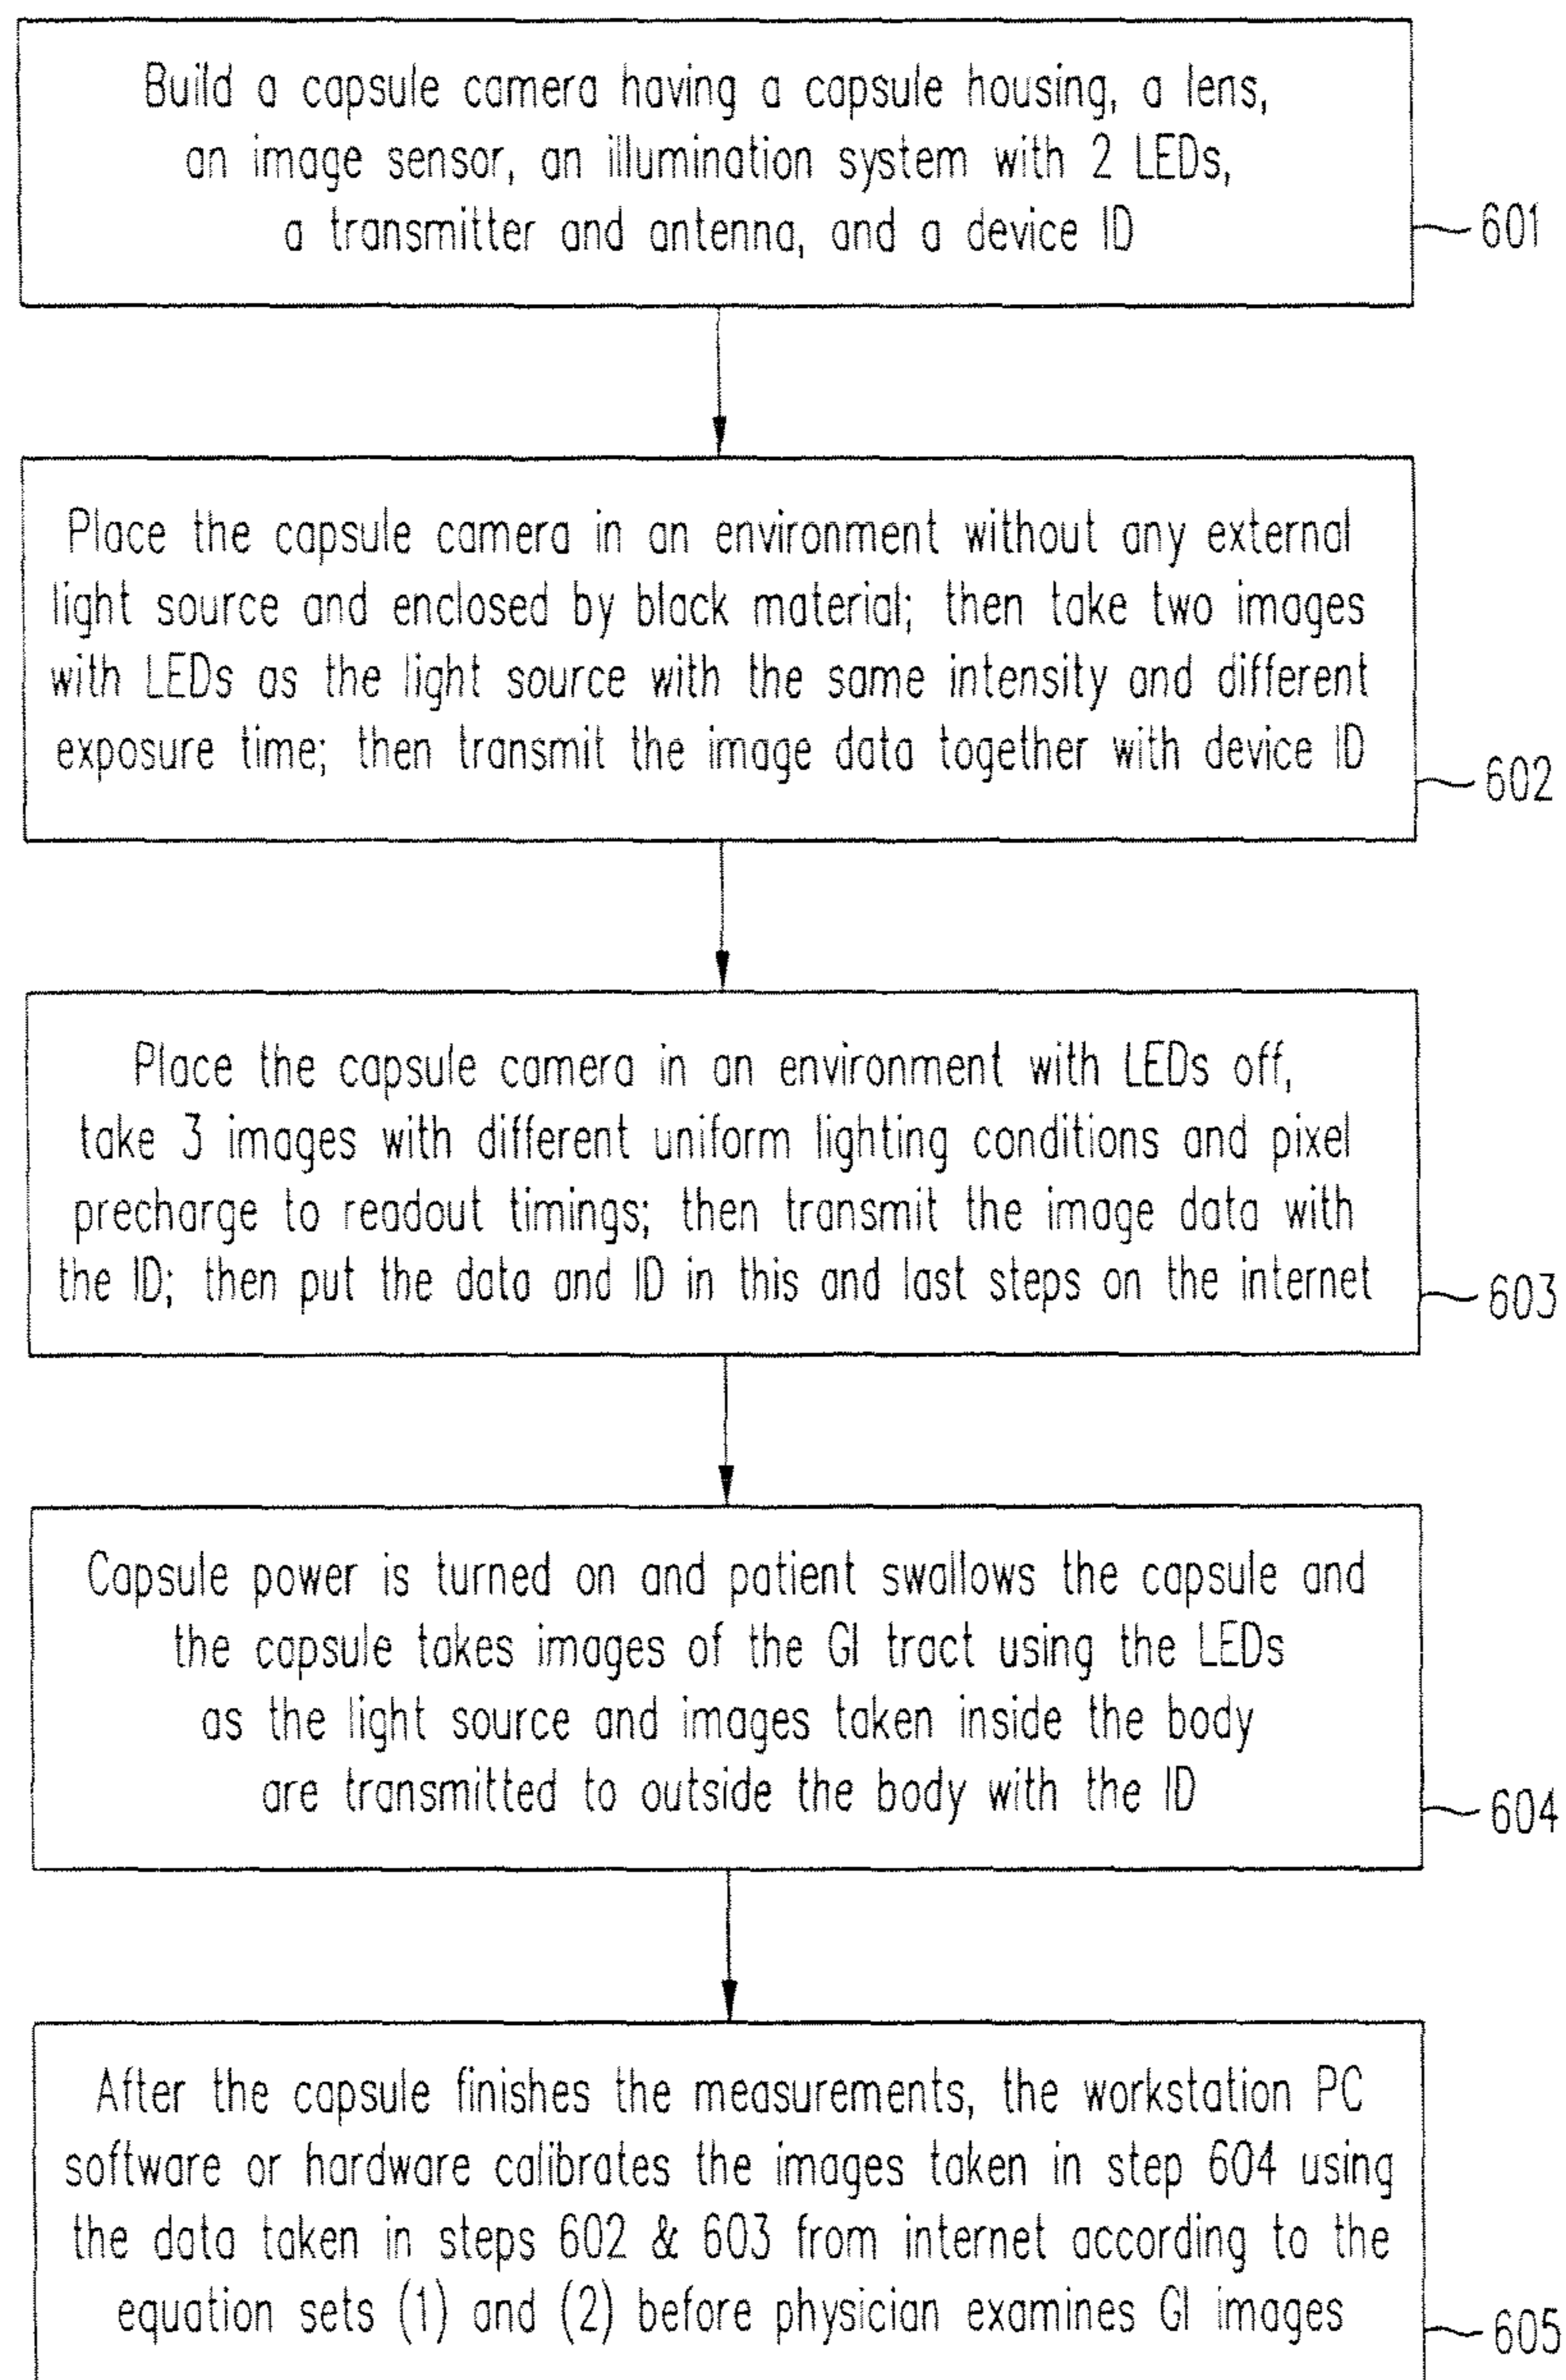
Build a capsule camera having a capsule housing, a lens, an image sensor, an illumination system with 2 LEDs, a transmitter and antenna, and a device ID

601

Place the capsule camera in an environment without any external light source and enclosed by black material; then take two images with LEDs as the light source with the same intensity and different exposure time; then transmit the image data together with device ID

602

Place the capsule camera in an environment with LEDs off, take 3 images with different uniform lighting conditions and pixel precharge to readout timings; then transmit the image data with the ID; then put the data and ID in this and last steps on the internet

603

Capsule power is turned on and patient swallows the capsule and the capsule takes images of the GI tract using the LEDs as the light source and images taken inside the body are transmitted to outside the body with the ID

604

After the capsule finishes the measurements, the workstation PC software or hardware calibrates the images taken in step 604 using the data taken in steps 602 & 603 from internet according to the equation sets (1) and (2) before physician examines GI images

605